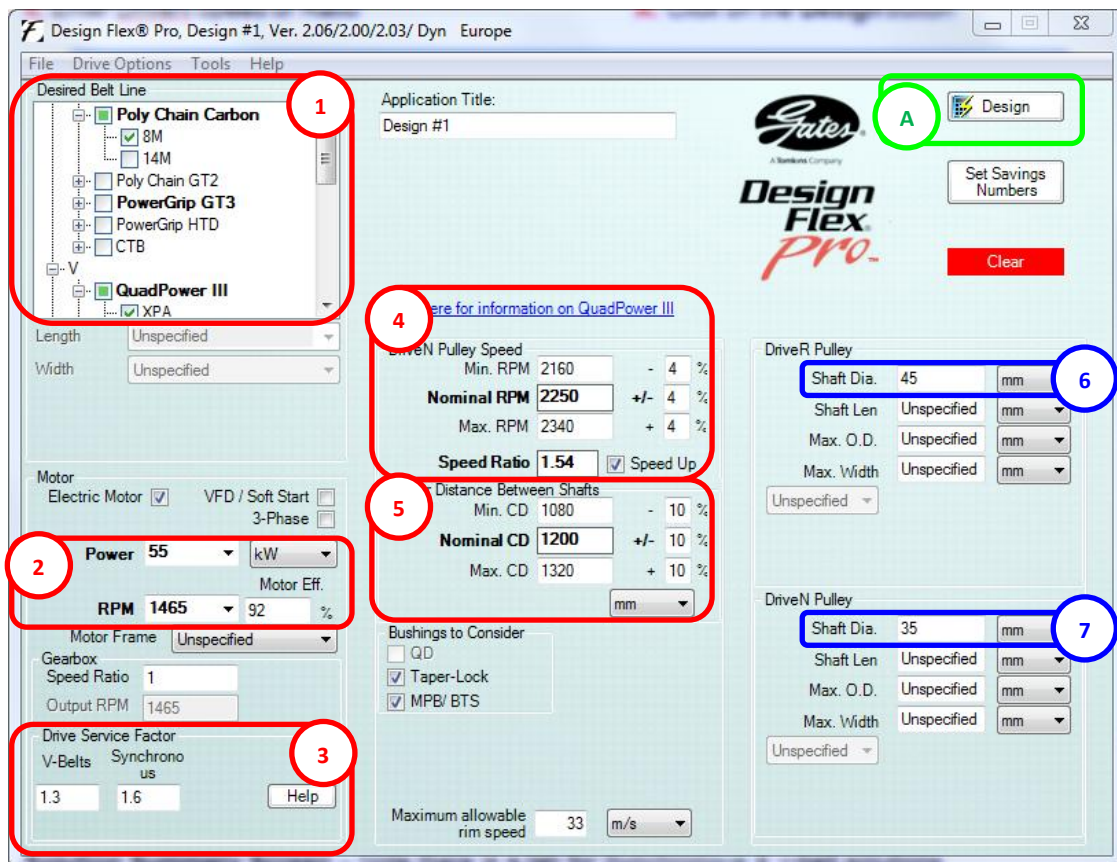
Design Flex® Pro, Design #1, Ver. 2.06/2.00/2.03/ Dyn Europe

File Drive Options Tools Help

Desired Belt Line
Poly Chain Carbon
8M
14M
Poly Chain GT2
PowerGrip GT3
PowerGrip HTD
CTB
V
QuadPower III
XPA

1

Length Unspecified
Width Unspecified

Application Title:
Design #1

A Design

Gates
A Tomkins Company
Design Flex Pro

Set Savings Numbers

Clear

4

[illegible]ere for information on QuadPower III

DriveN Pulley Speed
Min. RPM 2160 - 4 %
Nominal RPM 2250 +/- 4 %
Max. RPM 2340 + 4 %
Speed Ratio 1.54 Speed Up

5

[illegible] Distance Between Shafts
Min. CD 1080 - 10 %
Nominal CD 1200 +/- 10 %
Max. CD 1320 + 10 %
mm

Motor
Electric Motor VFD / Soft Start
3-Phase

2

Power 55 kW
Motor Eff.
RPM 1465 92 %
Motor Frame Unspecified

Gearbox
Speed Ratio 1
Output RPM 1465

Drive Service Factor
V-Belts Synchronous
1.3 1.6
Help

3

Bushings to Consider
QD
Taper-Lock
MPB/ BTS

Maximum allowable rim speed 33 m/s

DriveR Pulley
Shaft Dia. 45 mm
6
Shaft Len Unspecified mm
Max. O.D. Unspecified mm
Max. Width Unspecified mm
Unspecified

DriveN Pulley
Shaft Dia. 35 mm
7
Shaft Len Unspecified mm
Max. O.D. Unspecified mm
Max. Width Unspecified mm
Unspecified